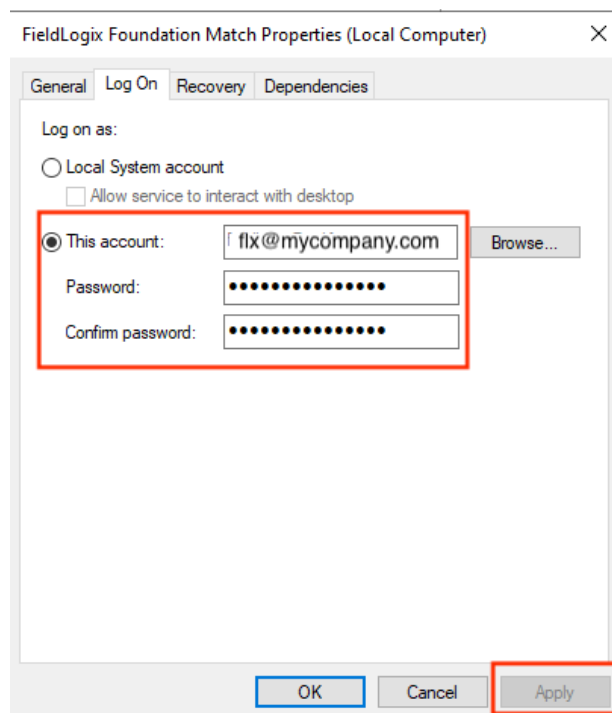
FieldLogix Foundation Match Properties (Local Computer)

×

General | Log On | Recovery | Dependencies

Log on as:

Local System account

Allow service to interact with desktop

This account: flx@mycompany.com

Browse...

Password: •••••••••••••••

Confirm password: •••••••••••••••

OK

Cancel

Apply